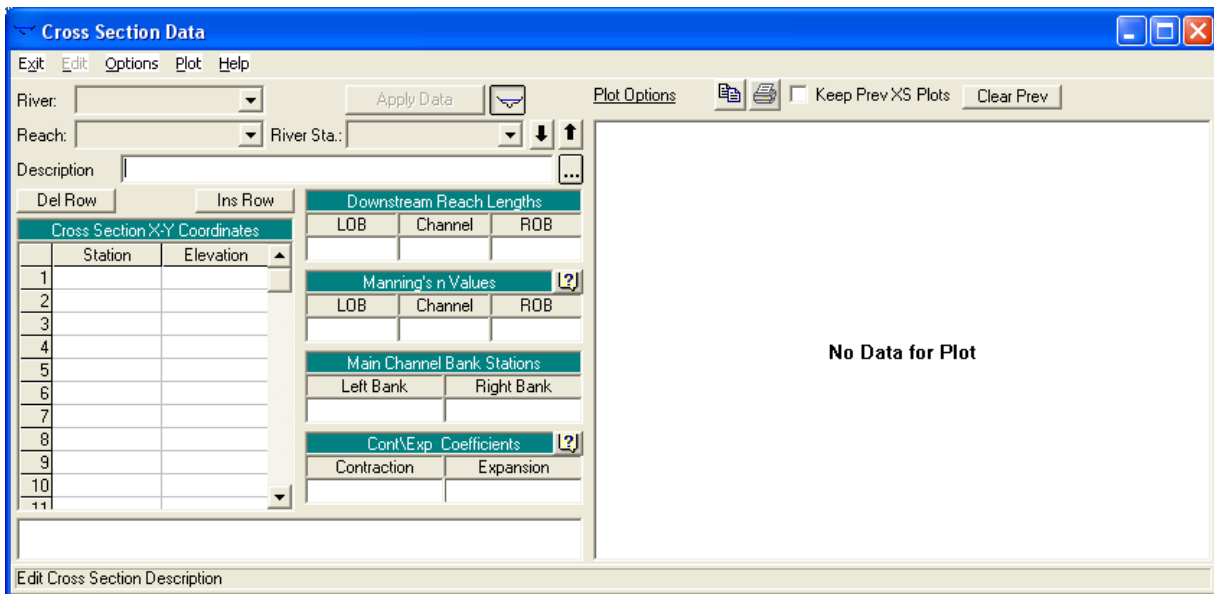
Cross Section Data

Exit Edit Options Plot Help

River:

Apply Data

Plot Options

Keep Prev XS Plots

Clear Prev

Reach:

River Sta.:

Description

...

Del Row

Ins Row

Cross Section X-Y Coordinates

| | Station | Elevation |
|---|---|---|
| 1 | | |
| 2 | | |
| 3 | | |
| 4 | | |
| 5 | | |
| 6 | | |
| 7 | | |
| 8 | | |
| 9 | | |
| 10 | | |
| 11 | | |

Downstream Reach Lengths

| LOB | Channel | ROB |
|---|---|---|
| | | |

Manning's n Values

| LOB | Channel | ROB |
|---|---|---|
| | | |

Main Channel Bank Stations

| Left Bank | Right Bank |
|---|---|
| | |

Cont\Exp Coefficients

| Contraction | Expansion |
|---|---|
| | |

No Data for Plot

Edit Cross Section Description